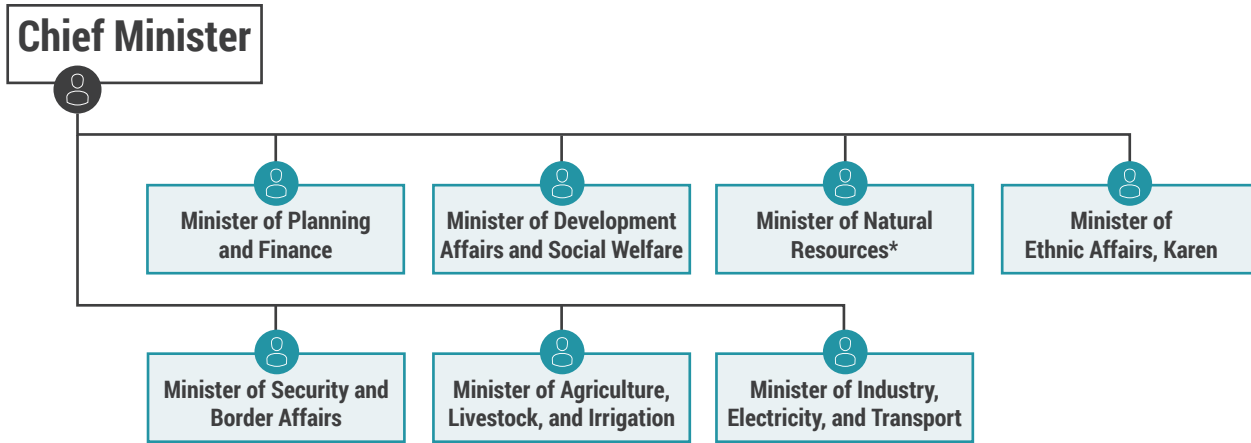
Chief Minister

Minister of Planning and Finance

Minister of Development Affairs and Social Welfare

Minister of Natural Resources*

Minister of Ethnic Affairs, Karen

Minister of Security and Border Affairs

Minister of Agriculture, Livestock, and Irrigation

Minister of Industry, Electricity, and Transport